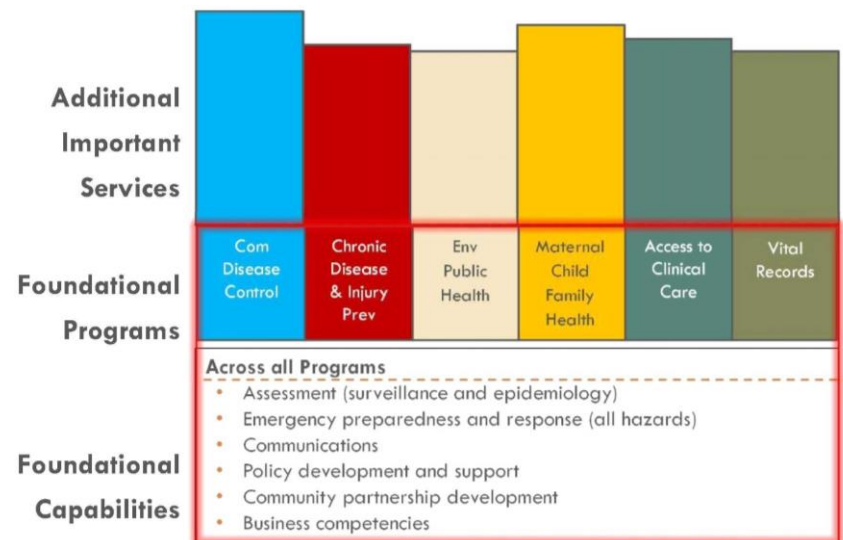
Additional Important Services

Foundational Programs

Com Disease Control

Chronic Disease & Injury Prev

Env Public Health

Maternal Child Family Health

Access to Clinical Care

Vital Records

Foundational Capabilities

Across all Programs

- Assessment (surveillance and epidemiology)
- Emergency preparedness and response (all hazards)
- Communications
- Policy development and support
- Community partnership development
- Business competencies